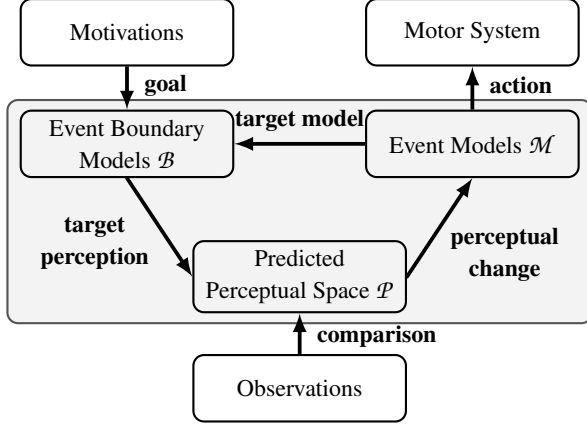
Motivations

Motor System

goal

action

Event Boundary Models $\mathcal{B}$

target model

Event Models $\mathcal{M}$

target perception

Predicted Perceptual Space $\mathcal{P}$

perceptual change

comparison

Observations